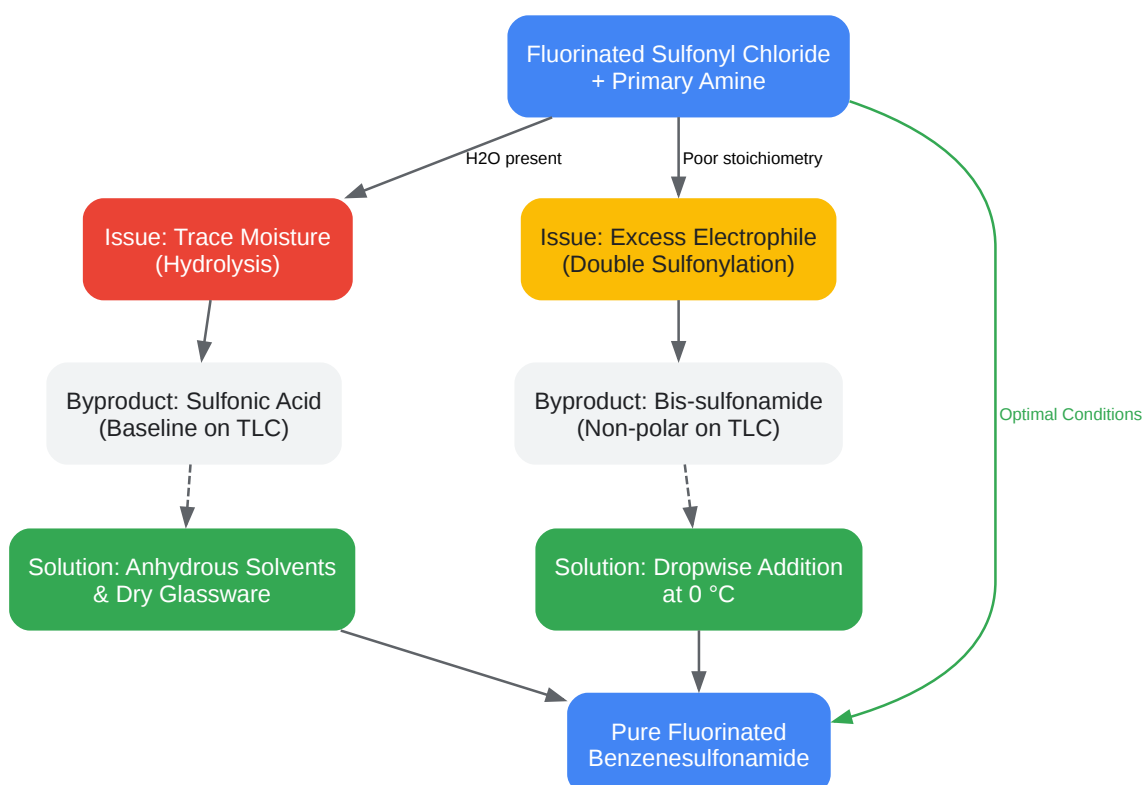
Fluorinated Sulfonyl Chloride + Primary Amine

H2O present

Poor stoichiometry

Optimal Conditions

Issue: Trace Moisture (Hydrolysis)

Issue: Excess Electrophile (Double Sulfonylation)

Byproduct: Sulfonic Acid (Baseline on TLC)

Byproduct: Bis-sulfonamide (Non-polar on TLC)

Solution: Anhydrous Solvents & Dry Glassware

Solution: Dropwise Addition at 0 °C

Pure Fluorinated Benzenesulfonamide